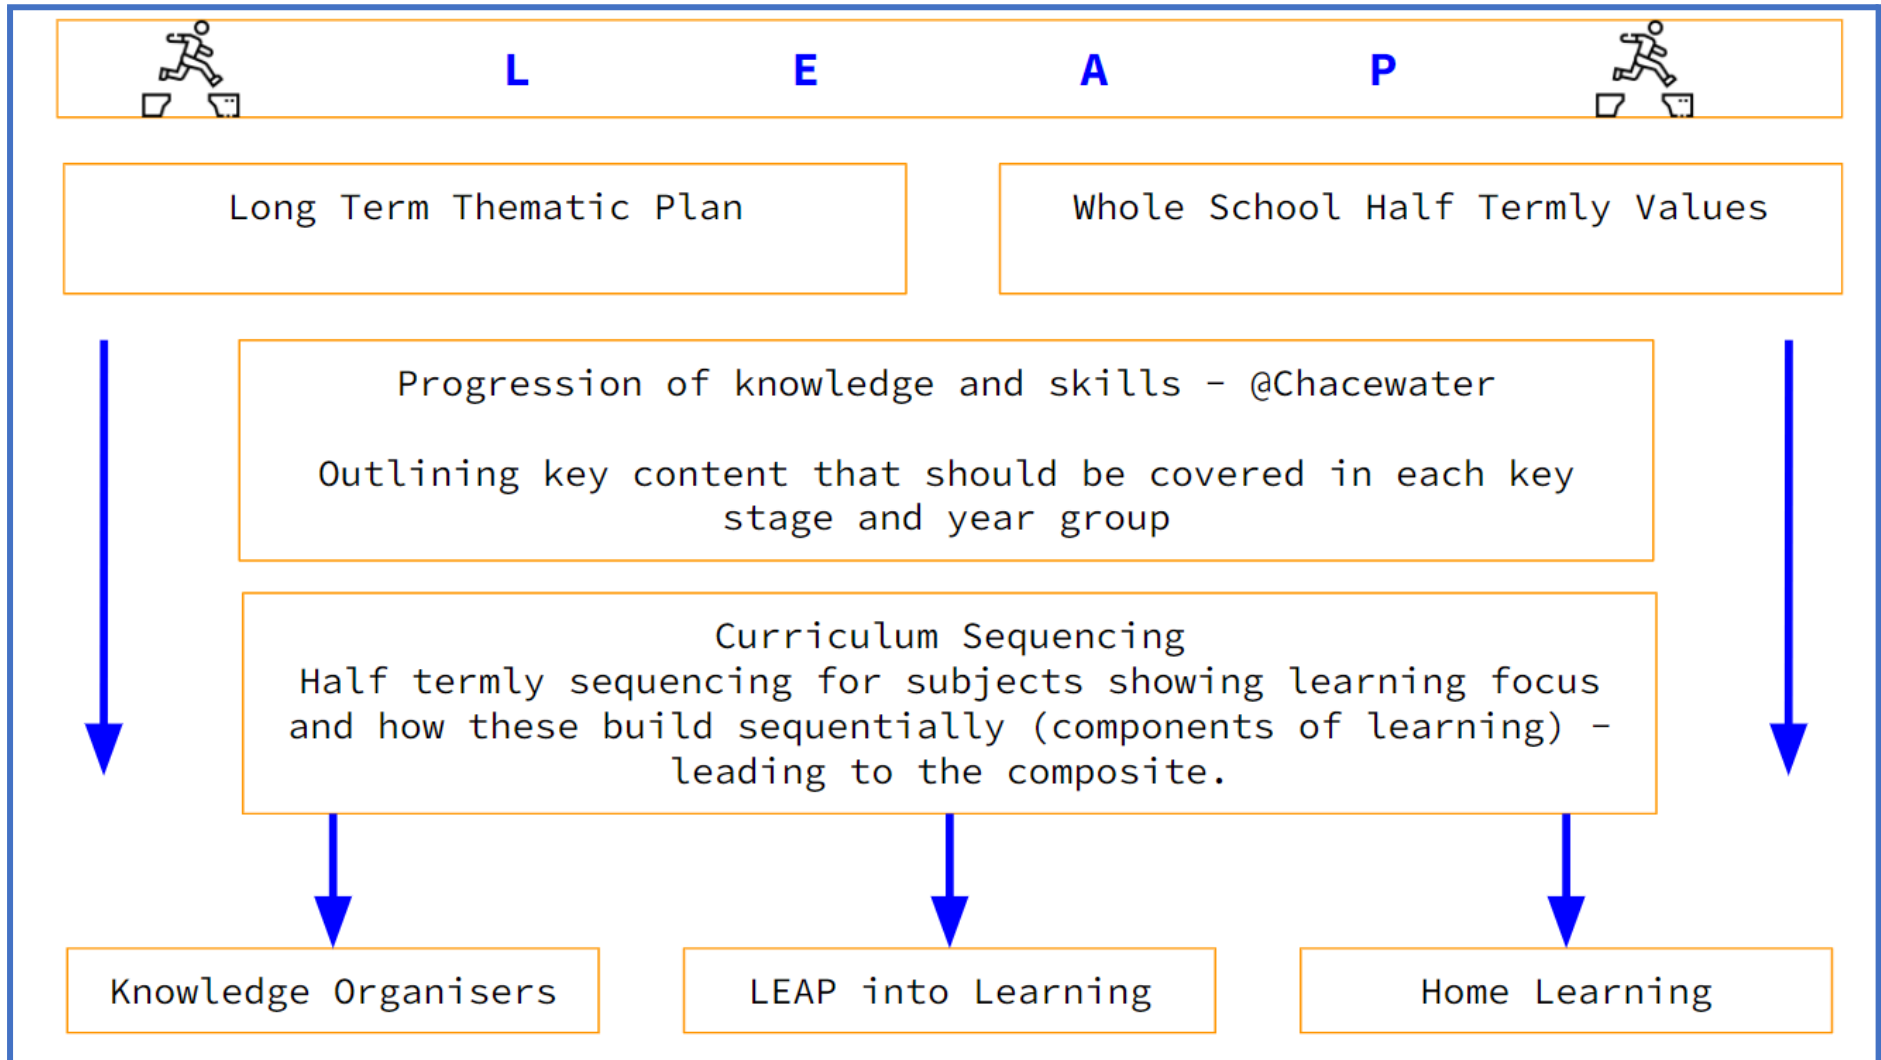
L E A P

Long Term Thematic Plan

Whole School Half Termly Values

Progression of knowledge and skills - @Chacewater

Outlining key content that should be covered in each key stage and year group

Curriculum Sequencing
Half termly sequencing for subjects showing learning focus and how these build sequentially (components of learning) - leading to the composite.

Knowledge Organisers

LEAP into Learning

Home Learning